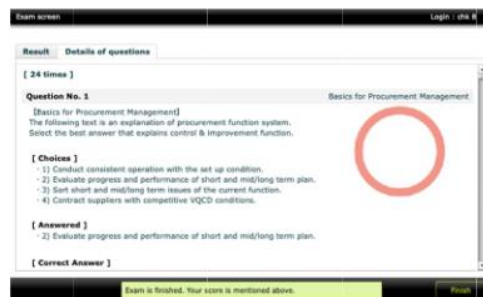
Exam screen

Login : chk R

Result | Details of questions

[ 24 times ]

Question No. 1

Basics for Procurement Management

[Basics for Procurement Management]
The following text is an explanation of procurement function system.
Select the best answer that explains control & improvement function.

[ Choices ]
· 1) Conduct consistent operation with the set up condition.
· 2) Evaluate progress and performance of short and mid/long term plan.
· 3) Sort short and mid/long term issues of the current function.
· 4) Contract suppliers with competitive VQCD conditions.

[ Answered ]
· 2) Evaluate progress and performance of short and mid/long term plan.

[ Correct Answer ]

Exam is finished. Your score is mentioned above.

Finish